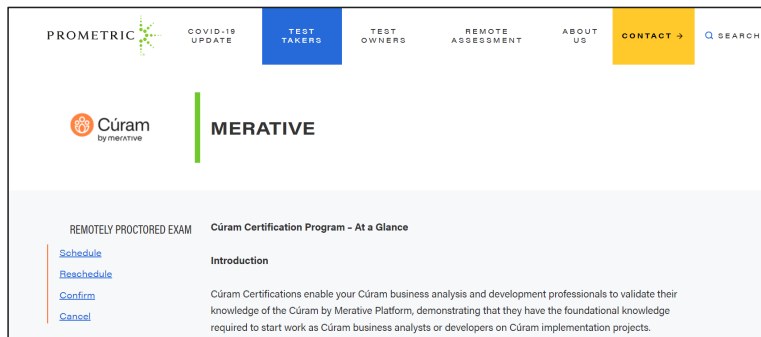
PROMETRIC

COVID-19 UPDATE

TEST TAKERS

TEST OWNERS

REMOTE ASSESSMENT

ABOUT US

CONTACT →

SEARCH

Cúram by MERATIVE

MERATIVE

REMOTELY PROCTORED EXAM

Schedule

Reschedule

Confirm

Cancel

Cúram Certification Program – At a Glance

Introduction

Cúram Certifications enable your Cúram business analysis and development professionals to validate their knowledge of the Cúram by Merative Platform, demonstrating that they have the foundational knowledge required to start work as Cúram business analysts or developers on Cúram implementation projects.